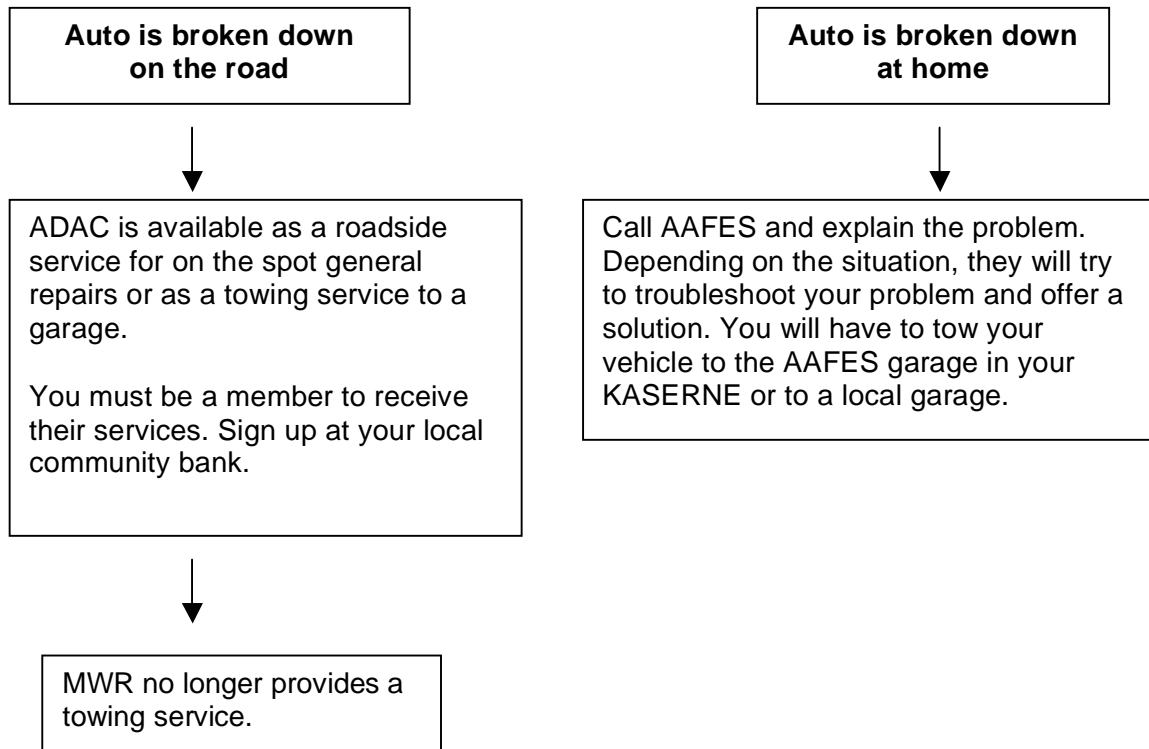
Auto is broken down on the road

ADAC is available as a roadside service for on the spot general repairs or as a towing service to a garage.

You must be a member to receive their services. Sign up at your local community bank.

MWR no longer provides a towing service.

Auto is broken down at home

Call AAFES and explain the problem. Depending on the situation, they will try to troubleshoot your problem and offer a solution. You will have to tow your vehicle to the AAFES garage in your KASERNE or to a local garage.